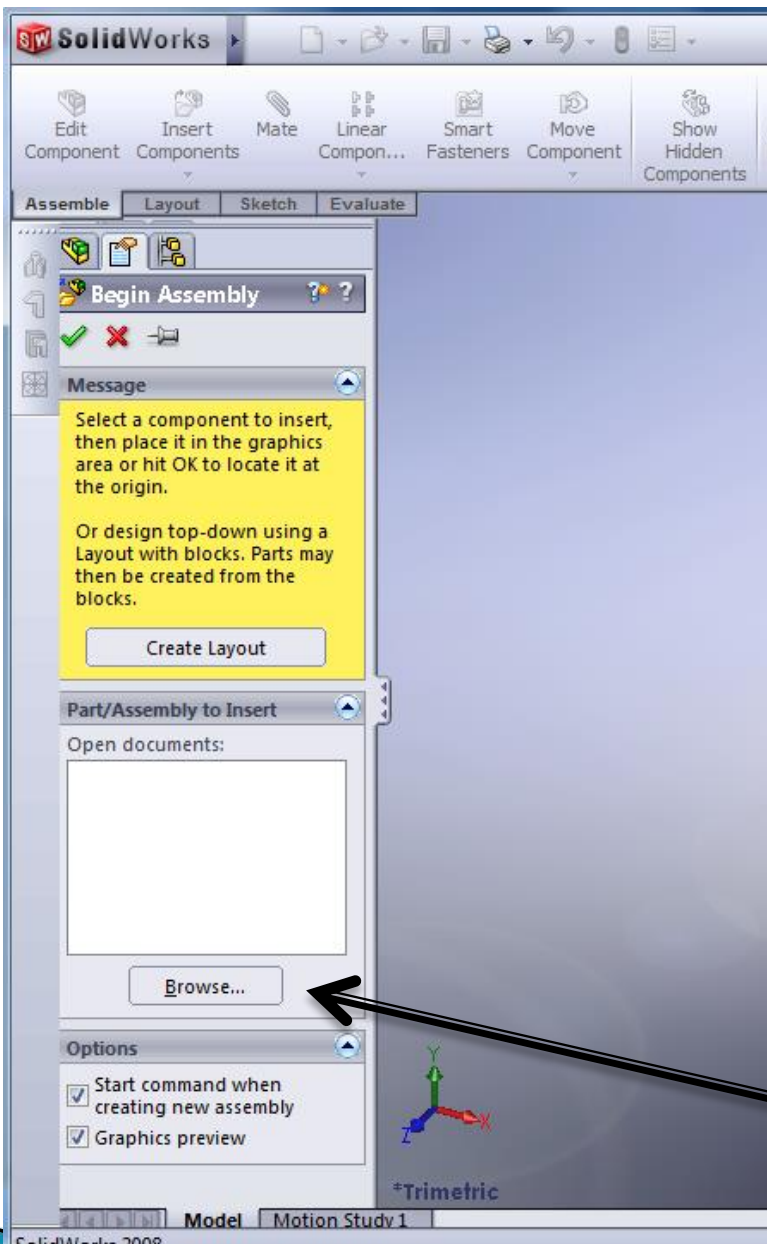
SolidWorks

Edit Component
Insert Components
Mate
Linear Compon...
Smart Fasteners
Move Component
Show Hidden Components

Assemble | Layout | Sketch | Evaluate

Begin Assembly

Message

Select a component to insert, then place it in the graphics area or hit OK to locate it at the origin.

Or design top-down using a Layout with blocks. Parts may then be created from the blocks.

Create Layout

Part/Assembly to Insert

Open documents:

Browse...

Options

Start command when creating new assembly

Graphics preview

Y
X
Z

*Trimetric

Model | Motion Study 1

SolidWorks 2008